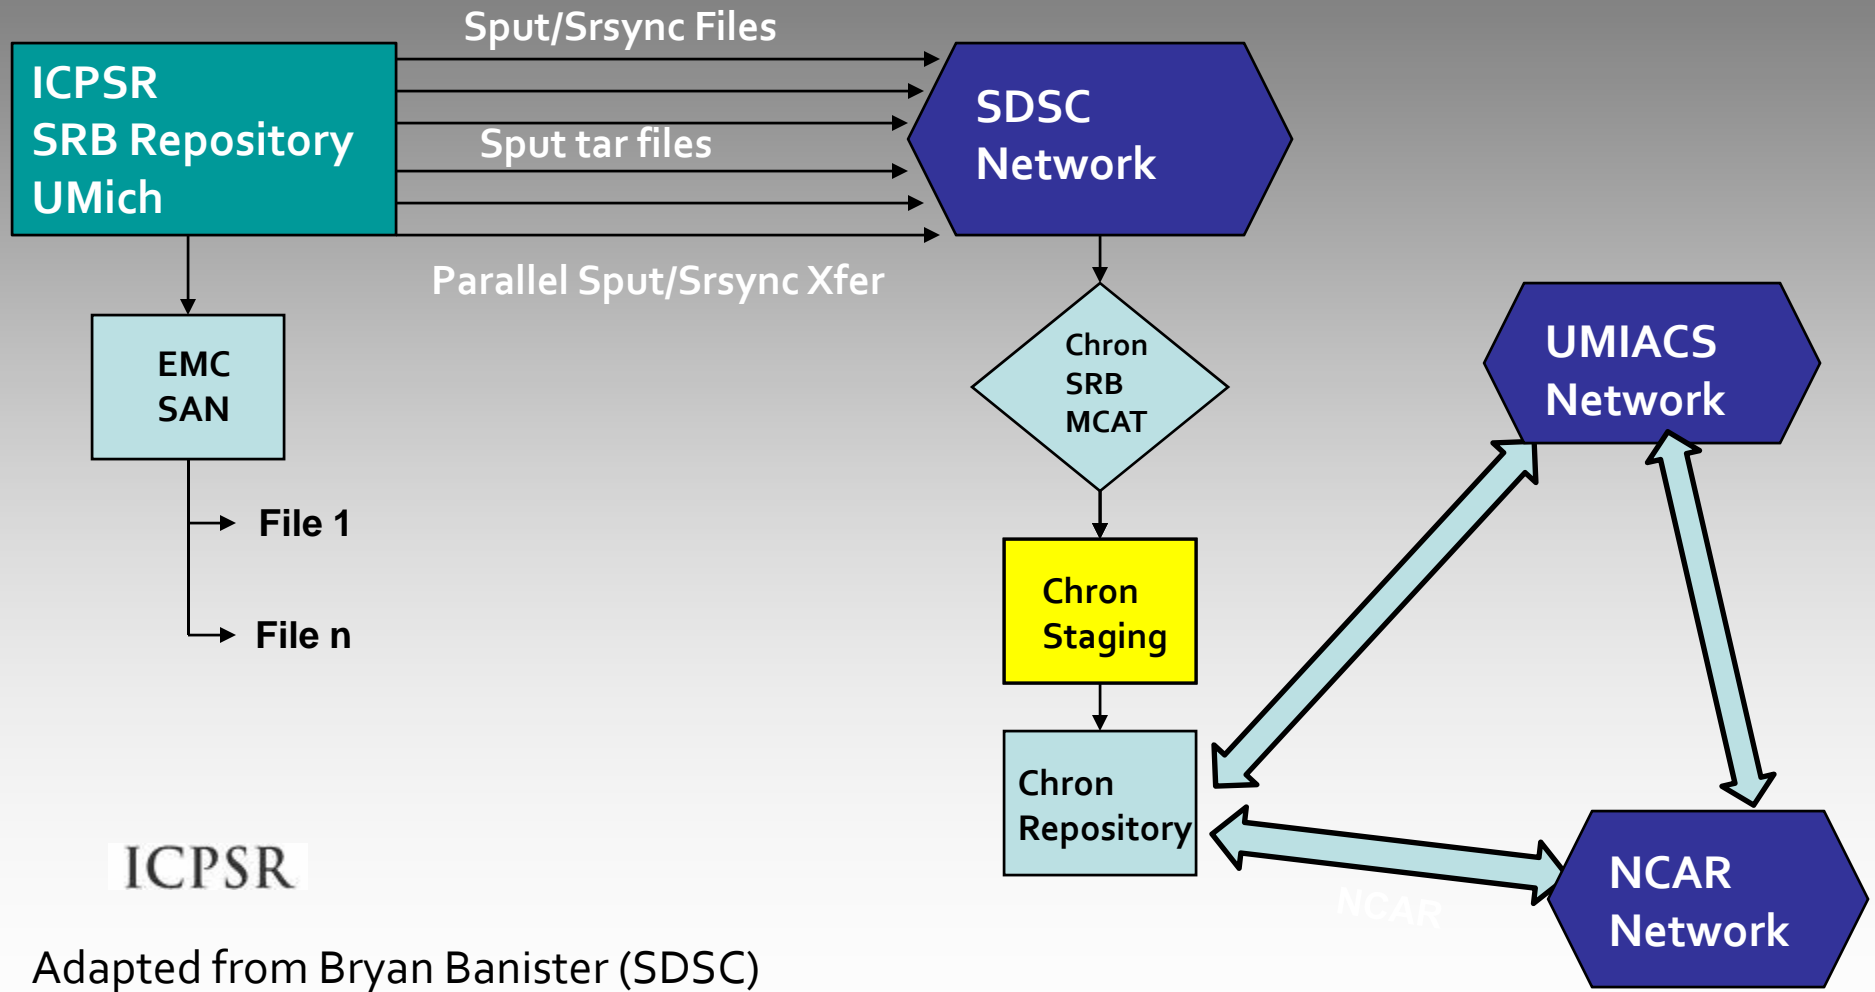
ICPSR
SRB Repository
UMich

Sput/Srsync Files

Sput tar files

Parallel Sput/Srsync Xfer

SDSC
Network

EMC
SAN

File 1

File n

Chron
SRB
MCAT

Chron
Staging

Chron
Repository

UMIACS
Network

NCAR
Network

NCAR

ICPSR

Adapted from Bryan Banister (SDSC)